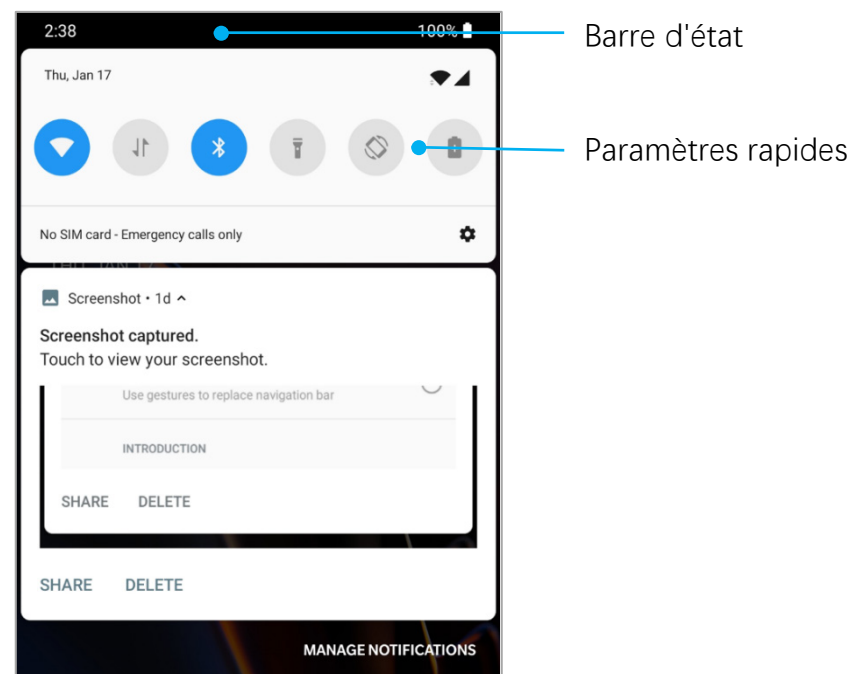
2:38

100%

Barre d'état

Thu, Jan 17

Paramètres rapides

No SIM card - Emergency calls only

Screenshot • 1d ^

Screenshot captured.
Touch to view your screenshot.

Use gestures to replace navigation bar

INTRODUCTION

SHARE DELETE

SHARE DELETE

MANAGE NOTIFICATIONS